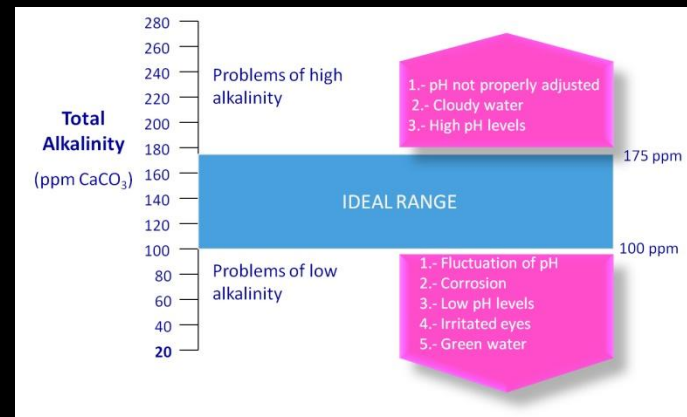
Total Alkalinity
(ppm $CaCO_3$)

280
260
240
220
200
180
160
140
120
100
80
60
40
20

Problems of high alkalinity

1.- pH not properly adjusted
2.- Cloudy water
3.- High pH levels

175 ppm

IDEAL RANGE

100 ppm

Problems of low alkalinity

1.- Fluctuation of pH
2.- Corrosion
3.- Low pH levels
4.- Irritated eyes
5.- Green water